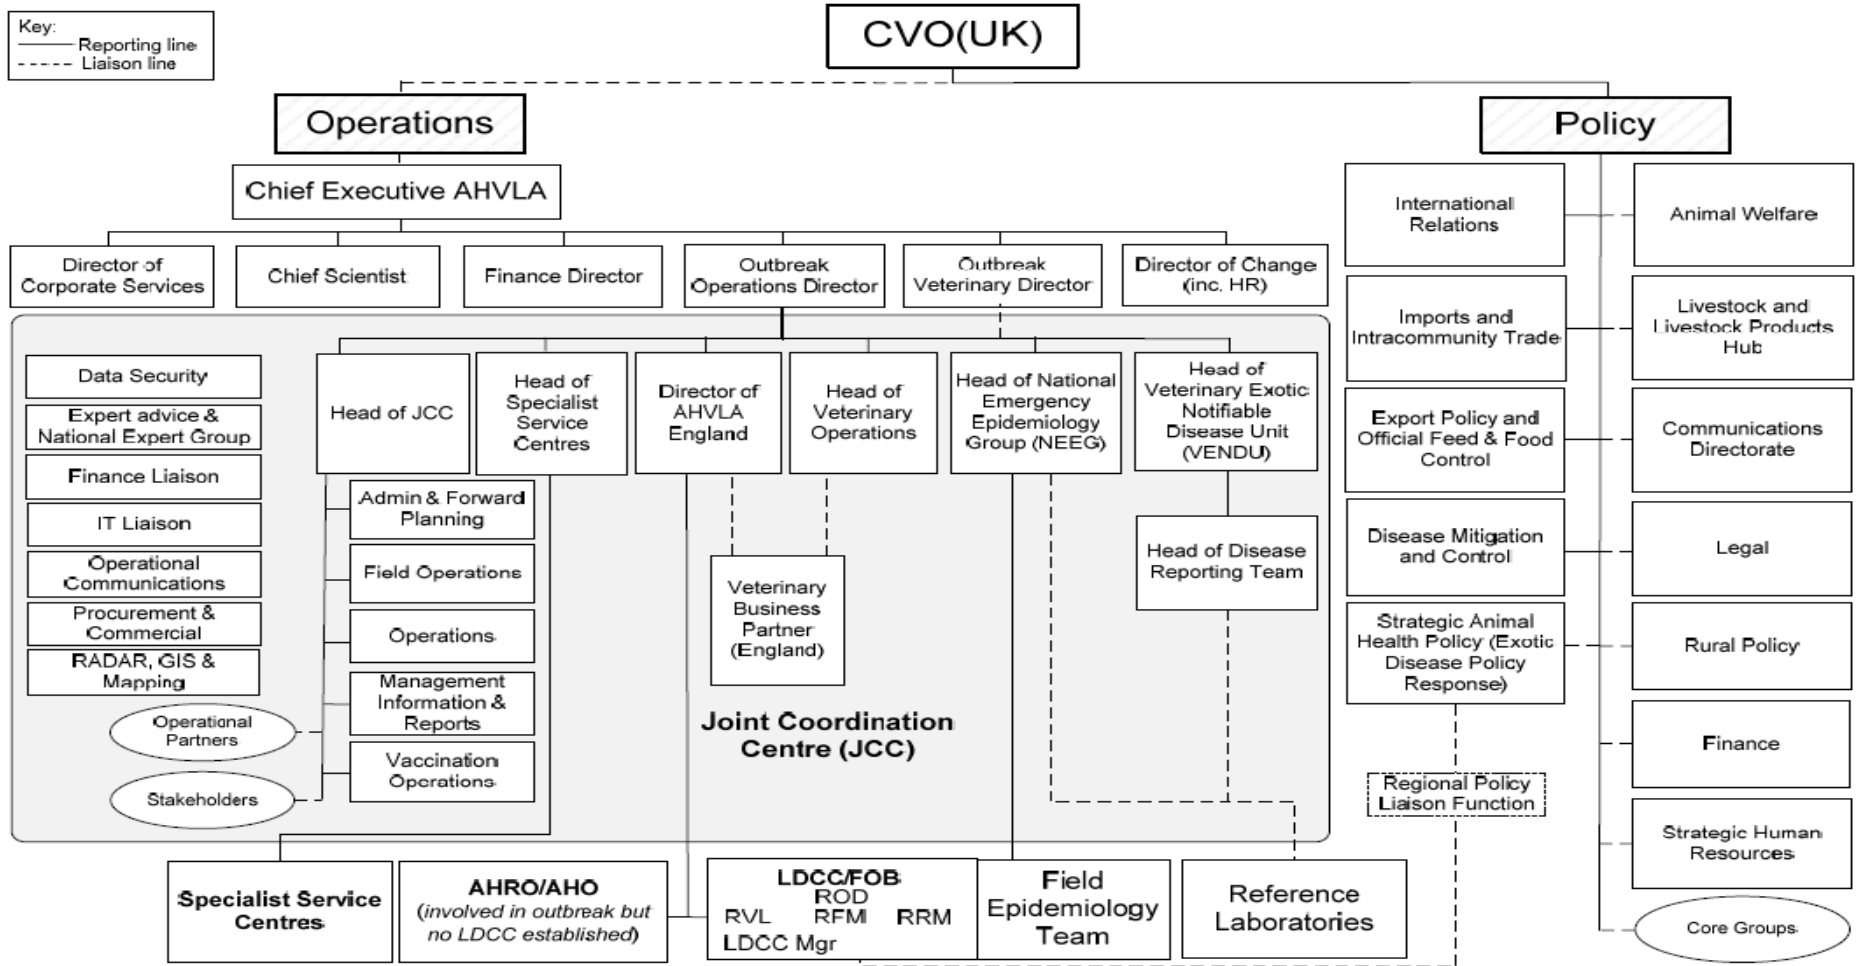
Key:
Reporting line
Liaison line

CVO(UK)

Operations

Policy

Chief Executive AHVLA

Director of Corporate Services

Chief Scientist

Finance Director

Outbreak Operations Director

Outbreak Veterinary Director

Director of Change (inc. HR)

International Relations

Animal Welfare

Imports and Intracommunity Trade

Livestock and Livestock Products Hub

Export Policy and Official Feed & Food Control

Communications Directorate

Disease Mitigation and Control

Legal

Strategic Animal Health Policy (Exotic Disease Policy Response)

Rural Policy

Finance

Strategic Human Resources

Core Groups

Regional Policy Liaison Function

Data Security

Expert advice & National Expert Group

Finance Liaison

IT Liaison

Operational Communications

Procurement & Commercial

RADAR, GIS & Mapping

Operational Partners

Stakeholders

Head of JCC

Head of Specialist Service Centres

Director of AHVLA England

Head of Veterinary Operations

Head of National Emergency Epidemiology Group (NEEG)

Head of Veterinary Exotic Notifiable Disease Unit (VENDU)

Admin & Forward Planning

Field Operations

Operations

Management Information & Reports

Vaccination Operations

Veterinary Business Partner (England)

Head of Disease Reporting Team

Joint Coordination Centre (JCC)

Specialist Service Centres

AHRO/AHO (involved in outbreak but no LDCC established)

LDCC/FOB
ROD
RVL RFM RRM
LDCC Mgr

Field Epidemiology Team

Reference Laboratories